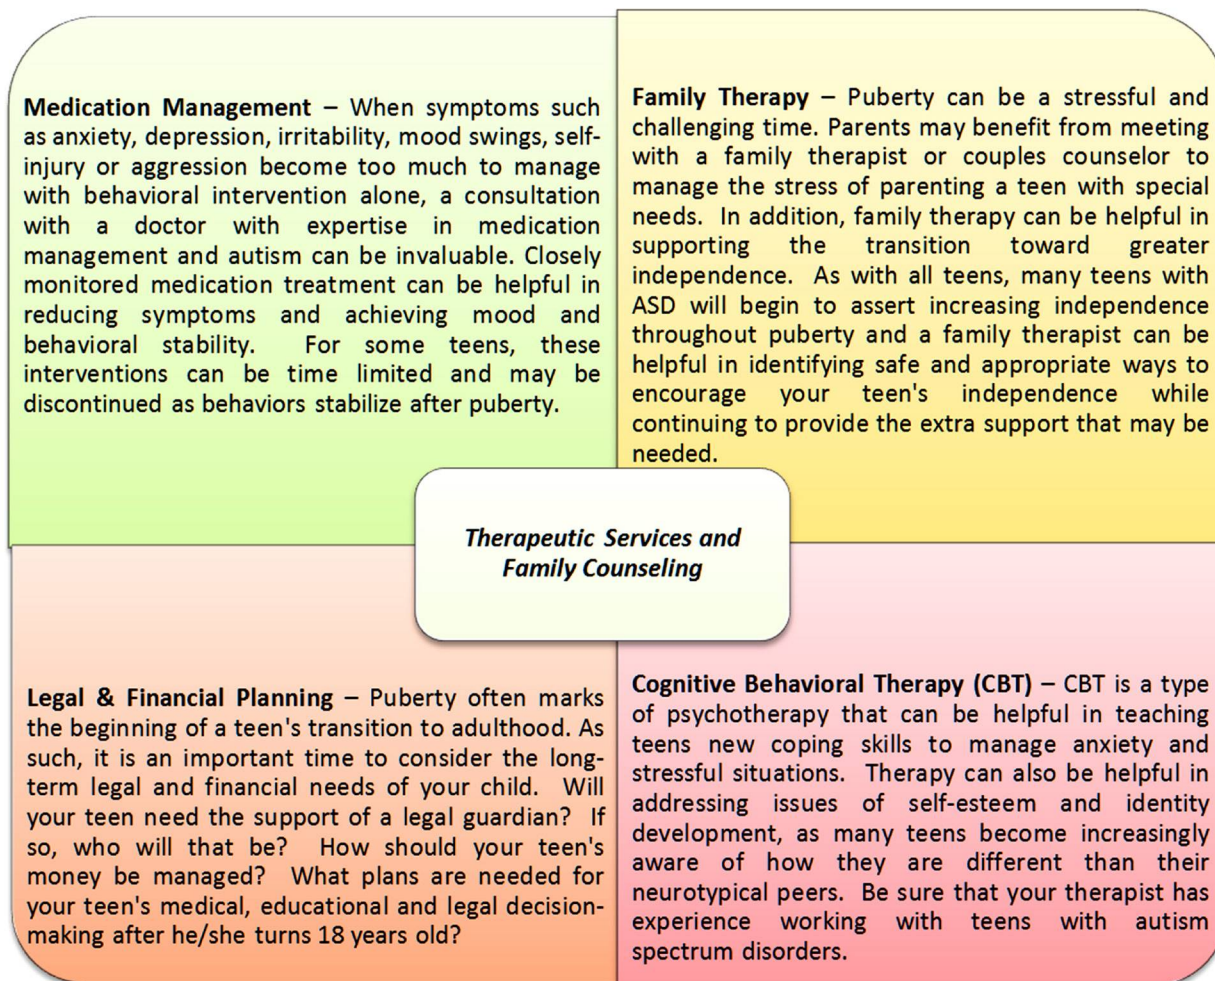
**Medication Management** – When symptoms such as anxiety, depression, irritability, mood swings, self-injury or aggression become too much to manage with behavioral intervention alone, a consultation with a doctor with expertise in medication management and autism can be invaluable. Closely monitored medication treatment can be helpful in reducing symptoms and achieving mood and behavioral stability. For some teens, these interventions can be time limited and may be discontinued as behaviors stabilize after puberty.

**Family Therapy** – Puberty can be a stressful and challenging time. Parents may benefit from meeting with a family therapist or couples counselor to manage the stress of parenting a teen with special needs. In addition, family therapy can be helpful in supporting the transition toward greater independence. As with all teens, many teens with ASD will begin to assert increasing independence throughout puberty and a family therapist can be helpful in identifying safe and appropriate ways to encourage your teen's independence while continuing to provide the extra support that may be needed.

*Therapeutic Services and Family Counseling*

**Legal & Financial Planning** – Puberty often marks the beginning of a teen's transition to adulthood. As such, it is an important time to consider the long-term legal and financial needs of your child. Will your teen need the support of a legal guardian? If so, who will that be? How should your teen's money be managed? What plans are needed for your teen's medical, educational and legal decision-making after he/she turns 18 years old?

**Cognitive Behavioral Therapy (CBT)** – CBT is a type of psychotherapy that can be helpful in teaching teens new coping skills to manage anxiety and stressful situations. Therapy can also be helpful in addressing issues of self-esteem and identity development, as many teens become increasingly aware of how they are different than their neurotypical peers. Be sure that your therapist has experience working with teens with autism spectrum disorders.